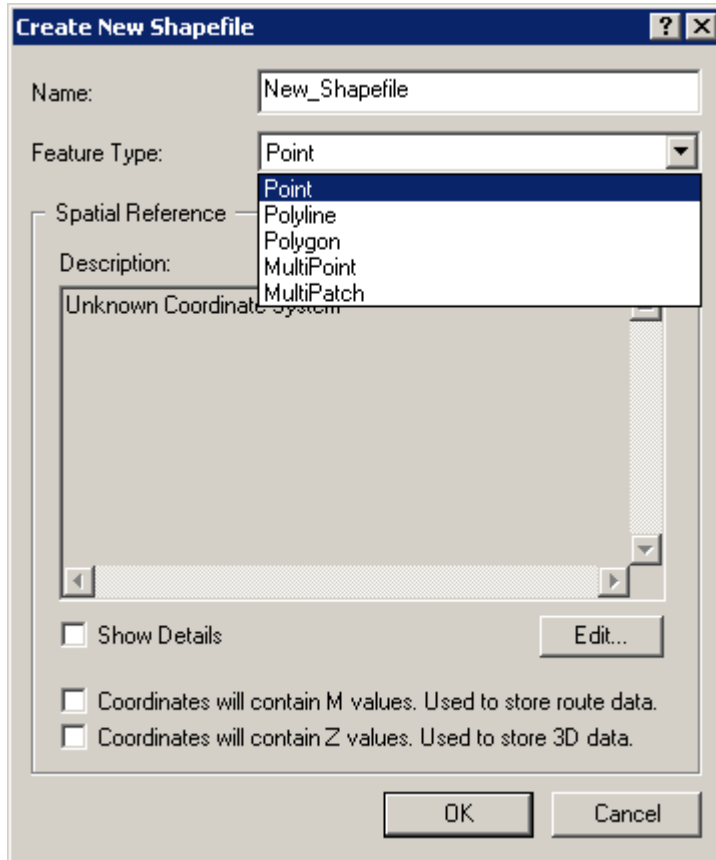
Create New Shapefile

?

Name: New_Shapefile

Feature Type: Point

Point
Polyline
Polygon
MultiPoint
MultiPatch

Spatial Reference

Description:

Unknown Coordinate System

Show Details

Edit...

Coordinates will contain M values. Used to store route data.

Coordinates will contain Z values. Used to store 3D data.

OK

Cancel